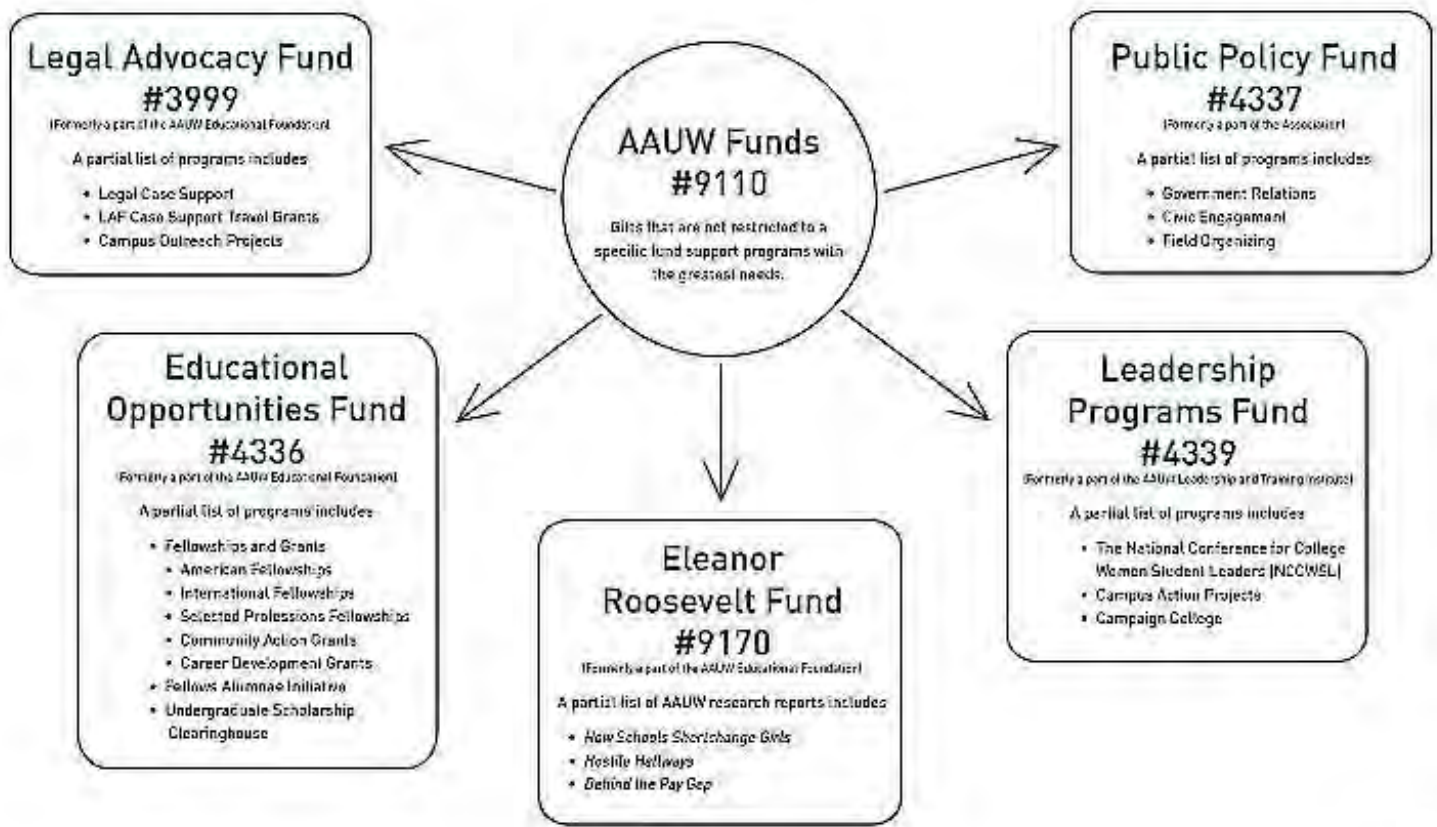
Legal Advocacy Fund
#3999
(Formerly a part of the AAUW Educational Foundation)

A partial list of programs includes

- Legal Case Support
- LAF Case Support Travel Grants
- Campus Outreach Projects

AAUW Funds
#9110

Gifts that are not restricted to a specific fund support programs with the greatest needs.

Public Policy Fund
#4337
(Formerly a part of the Association)

A partial list of programs includes

- Government Relations
- Civic Engagement
- Field Organizing

Educational Opportunities Fund
#4336
(Formerly a part of the AAUW Educational Foundation)

A partial list of programs includes

- Fellowships and Grants
  - American Fellowships
  - International Fellowships
  - Selected Professions Fellowships
  - Community Action Grants
  - Career Development Grants
- Fellows Alumnae Initiative
- Undergraduate Scholarship Clearinghouse

Eleanor Roosevelt Fund
#9170
(Formerly a part of the AAUW Educational Foundation)

A partial list of AAUW research reports includes

- *How Schools Shortchange Girls*
- *Hostile Hallways*
- *Behind the Pay Gap*

Leadership Programs Fund
#4339
(Formerly a part of the AAUW Leadership and Training Institute)

A partial list of programs includes

- The National Conference for College Women Student Leaders (NCCWSL)
- Campus Action Projects
- Campaign College